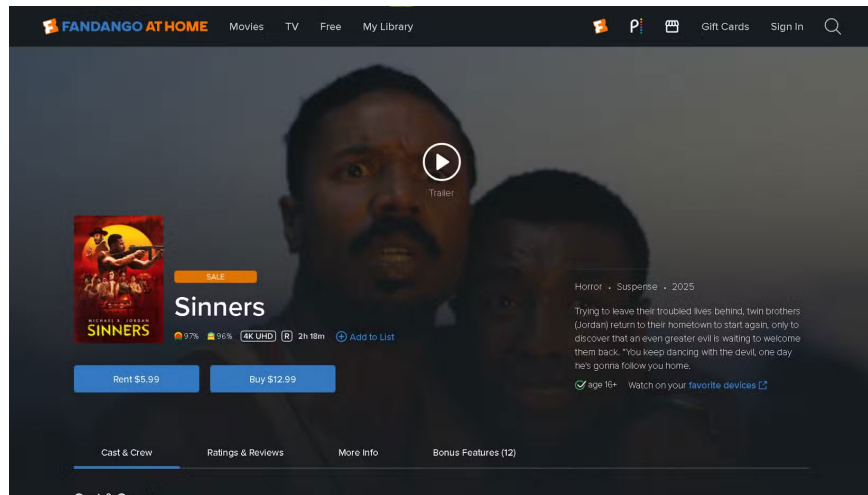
FANDANGO AT HOME Movies TV Free My Library Gift Cards Sign In

Trailer

MICHAEL B. JORDAN
SINNERS

SALE

Sinners

97% 96% 4K UHD R 2h 18m Add to List

Rent $5.99 Buy $12.99

Horror • Suspense • 2025

Trying to leave their troubled lives behind, twin brothers (Jordan) return to their hometown to start again, only to discover that an even greater evil is waiting to welcome them back. "You keep dancing with the devil, one day he's gonna follow you home.

age 16+ Watch on your favorite devices

Cast & Crew Ratings & Reviews More Info Bonus Features (12)